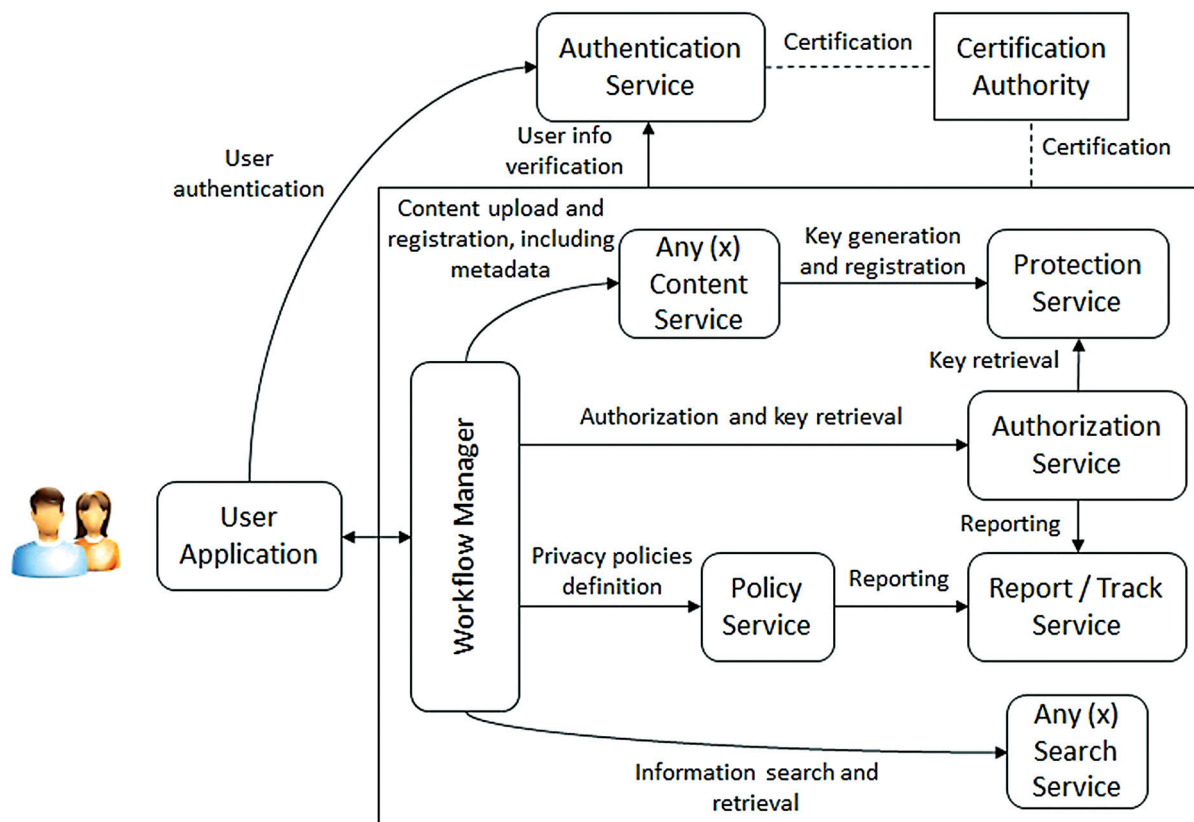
Authentication Service

Certification

Certification Authority

User authentication

User info verification

Certification

Content upload and registration, including metadata

Any (x) Content Service

Key generation and registration

Protection Service

Key retrieval

Workflow Manager

Authorization and key retrieval

Authorization Service

User Application

Reporting

Privacy policies definition

Policy Service

Reporting

Report / Track Service

Any (x) Search Service

Information search and retrieval